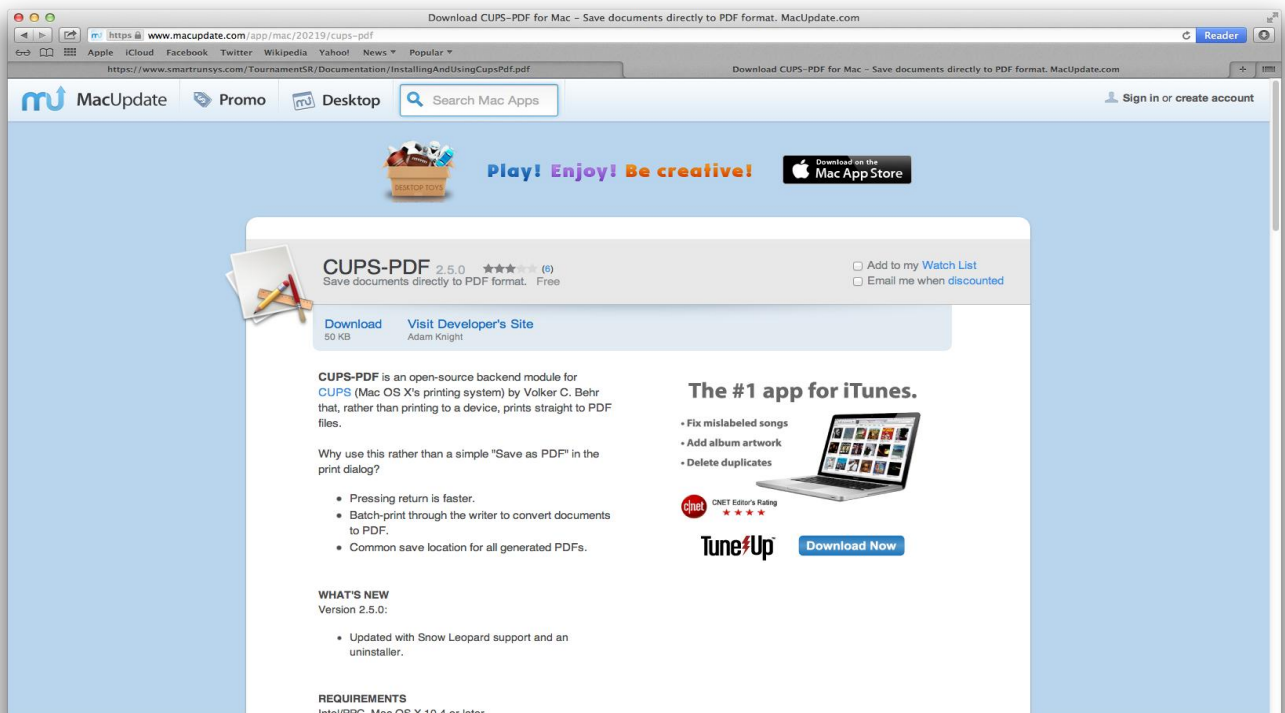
Download CUPS-PDF for Mac - Save documents directly to PDF format. MacUpdate.com

https www.macupdate.com/app/mac/20219/cups-pdf

Reader

Apple iCloud Facebook Twitter Wikipedia Yahoo! News ▾ Popular ▾

https://www.smartrunsys.com/TournamentSR/Documentation/InstallingAndUsingCupsPdf.pdf

Download CUPS-PDF for Mac - Save documents directly to PDF format. MacUpdate.com

MacUpdate Promo Desktop Search Mac Apps

Sign in or create account

DESKTOP TOYS

Play! Enjoy! Be creative!

Download on the Mac App Store

CUPS-PDF 2.5.0 (6)
Save documents directly to PDF format. Free

Add to my Watch List
Email me when discounted

Download
50 KB

Visit Developer's Site
Adam Knight

**CUPS-PDF** is an open-source backend module for CUPS (Mac OS X's printing system) by Volker C. Behr that, rather than printing to a device, prints straight to PDF files.

Why use this rather than a simple "Save as PDF" in the print dialog?

• Pressing return is faster.
• Batch-print through the writer to convert documents to PDF.
• Common save location for all generated PDFs.

WHAT'S NEW
Version 2.5.0:

• Updated with Snow Leopard support and an uninstaller.

REQUIREMENTS
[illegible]

The #1 app for iTunes.
• Fix mislabeled songs
• Add album artwork
• Delete duplicates

cnet CNET Editor's Rating
★★★★

TuneUp

Download Now